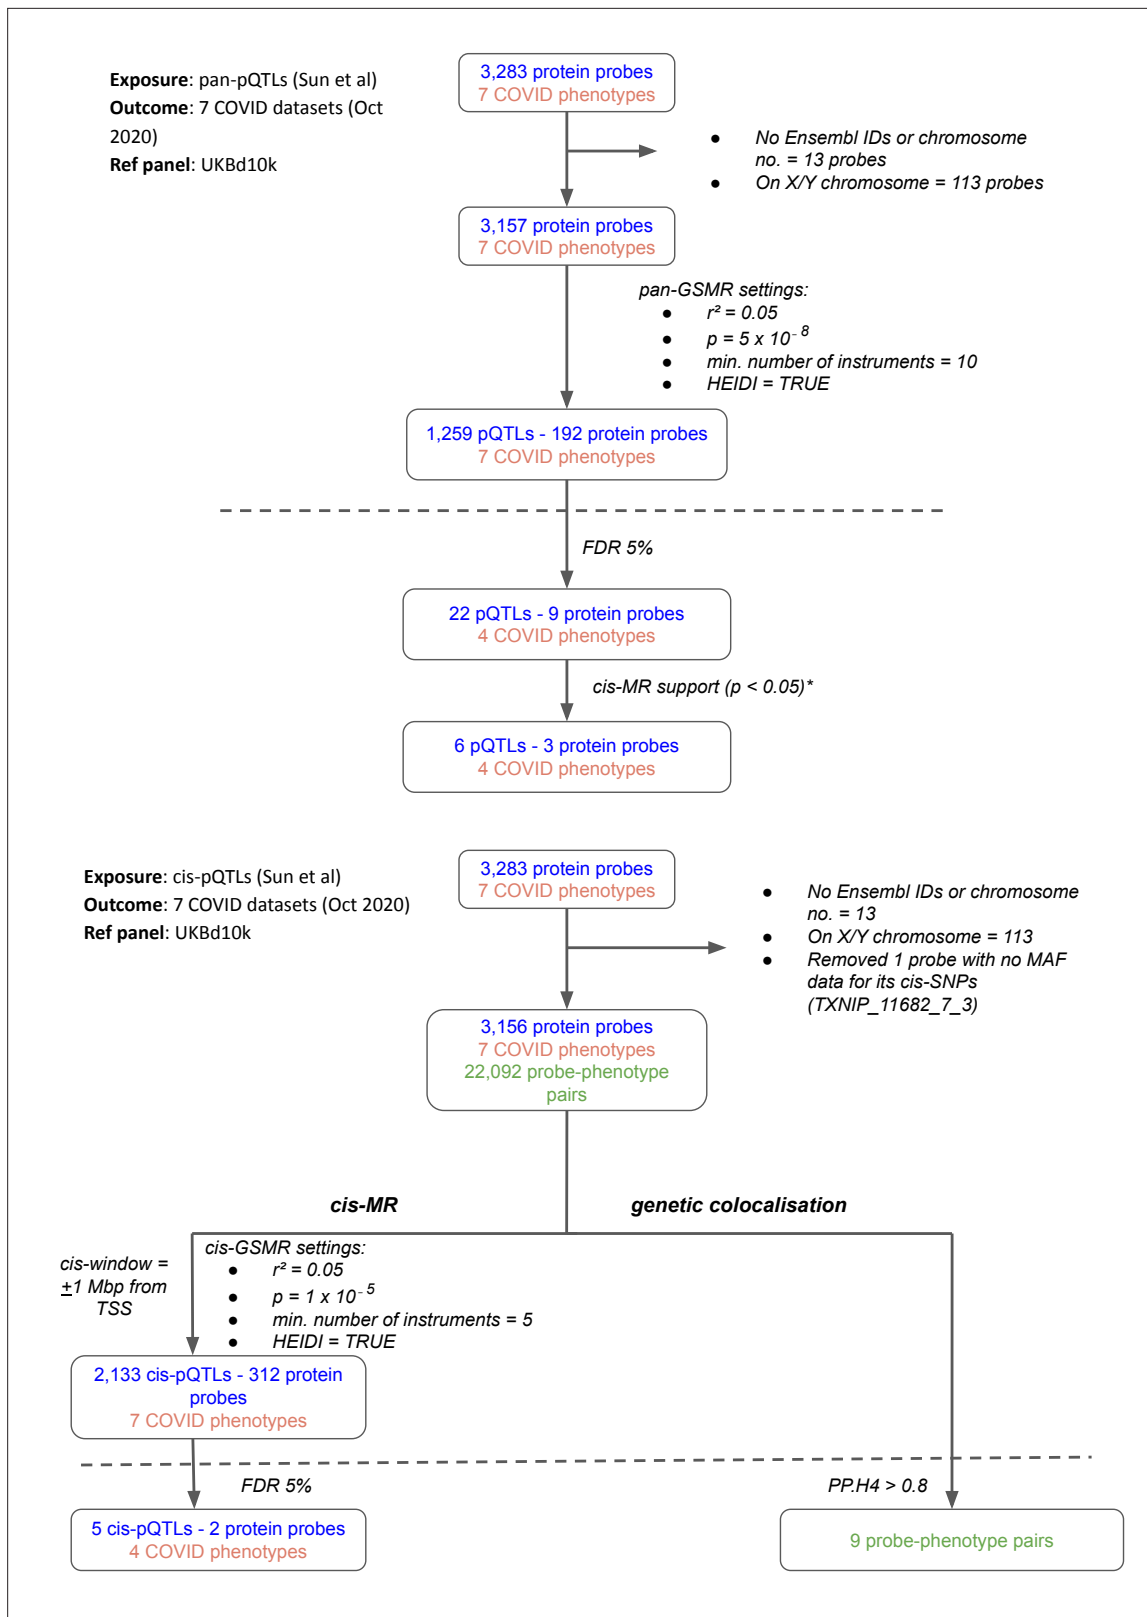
**Exposure**: pan-pQTLs (Sun et al)
**Outcome**: 7 COVID datasets (Oct 2020)
**Ref panel**: UKBd10k

3,283 protein probes
7 COVID phenotypes

- No Ensembl IDs or chromosome no. = 13 probes
- On X/Y chromosome = 113 probes

3,157 protein probes
7 COVID phenotypes

pan-GSMR settings:
- $r^2 = 0.05$
- $p = 5 \times 10^{-8}$
- min. number of instruments = 10
- HEIDI = TRUE

1,259 pQTLs - 192 protein probes
7 COVID phenotypes

FDR 5%

22 pQTLs - 9 protein probes
4 COVID phenotypes

cis-MR support (p < 0.05)*

6 pQTLs - 3 protein probes
4 COVID phenotypes

**Exposure**: cis-pQTLs (Sun et al)
**Outcome**: 7 COVID datasets (Oct 2020)
**Ref panel**: UKBd10k

3,283 protein probes
7 COVID phenotypes

- No Ensembl IDs or chromosome no. = 13
- On X/Y chromosome = 113
- Removed 1 probe with no MAF data for its cis-SNPs (TXNIP_11682_7_3)

3,156 protein probes
7 COVID phenotypes
22,092 probe-phenotype pairs

cis-MR

genetic colocalisation

cis-window = $\pm$1 Mbp from TSS

cis-GSMR settings:
- $r^2 = 0.05$
- $p = 1 \times 10^{-5}$
- min. number of instruments = 5
- HEIDI = TRUE

2,133 cis-pQTLs - 312 protein probes
7 COVID phenotypes

FDR 5%

5 cis-pQTLs - 2 protein probes
4 COVID phenotypes

PP.H4 > 0.8

9 probe-phenotype pairs